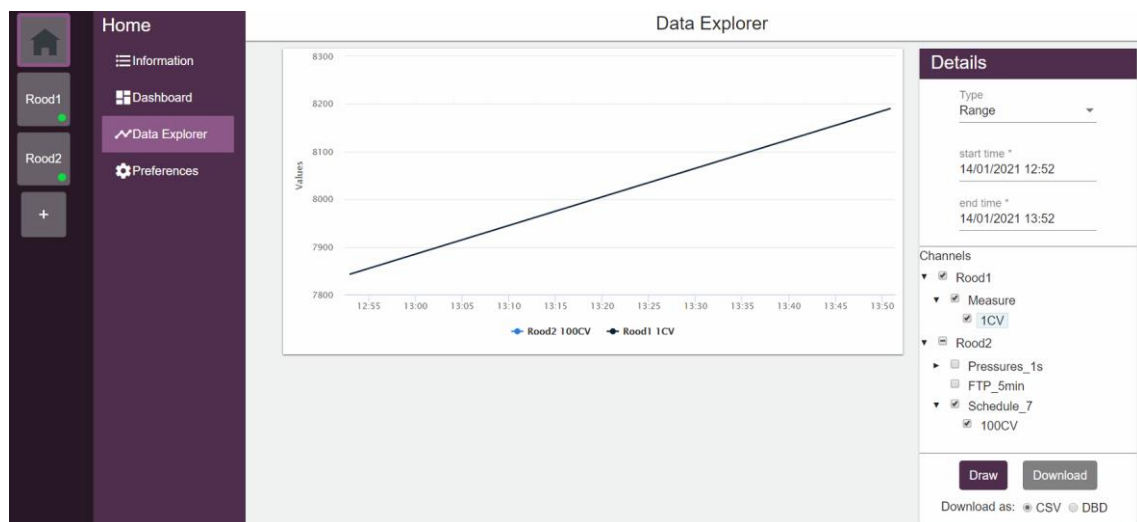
Rood1

Rood2

+

Home

Information

Dashboard

Data Explorer

Preferences

Data Explorer

8300

8200

8100

8000

7900

7800

Values

12:55 13:00 13:05 13:10 13:15 13:20 13:25 13:30 13:35 13:40 13:45 13:50

Rood2 100CV Rood1 1CV

Details

Type
Range

start time *
14/01/2021 12:52

end time *
14/01/2021 13:52

Channels

Rood1

Measure

1CV

Rood2

Pressures_1s

FTP_5min

Schedule_7

100CV

Draw Download

Download as: CSV DBD